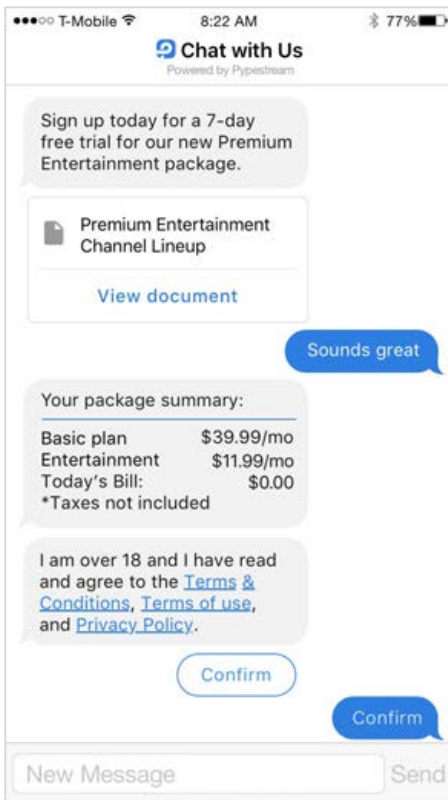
T-Mobile 8:22 AM 77%

Chat with Us
Powered by Pypestream

Sign up today for a 7-day free trial for our new Premium Entertainment package.

Premium Entertainment Channel Lineup

View document

Sounds great

Your package summary:

| | |
|---|---|
| Basic plan | \$39.99/mo |
| Entertainment | \$11.99/mo |
| Today's Bill: | \$0.00 |

*Taxes not included

I am over 18 and I have read and agree to the Terms & Conditions, Terms of use, and Privacy Policy.

Confirm

Confirm

New Message

Send